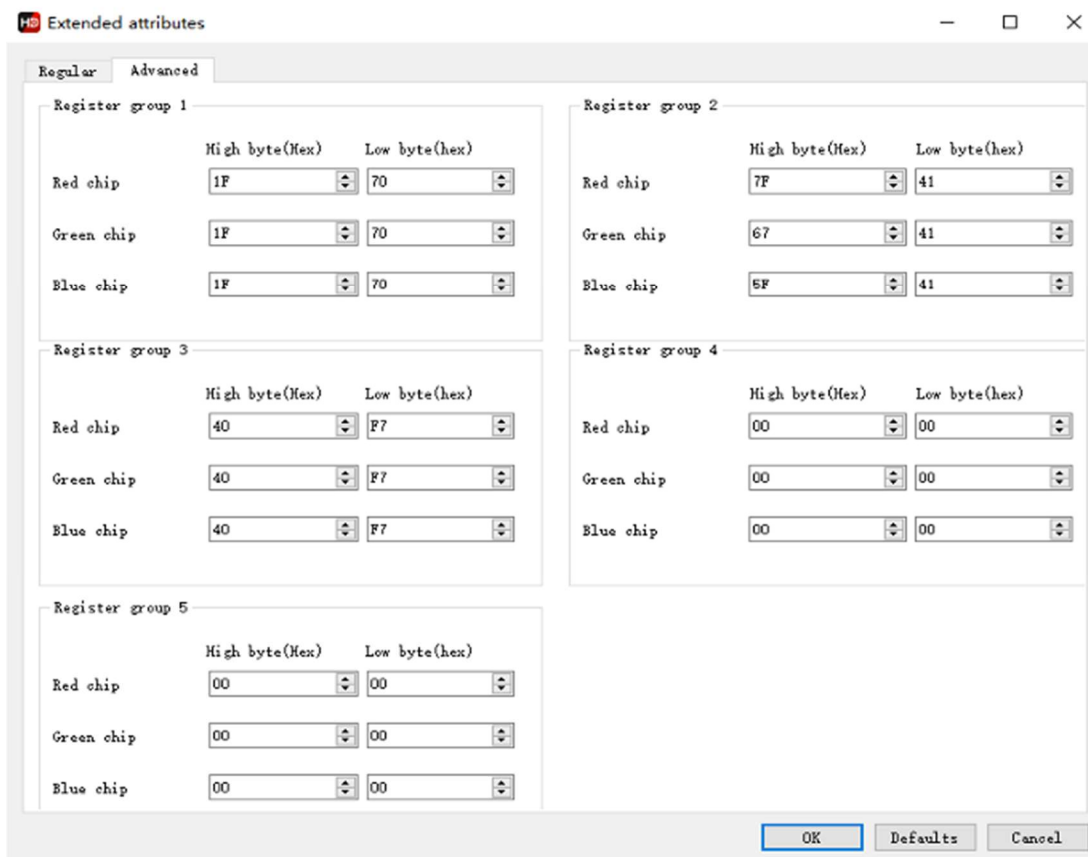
HD Extended attributes

Regular Advanced

Register group 1

High byte(Hex) Low byte(hex)

Red chip 1F 70

Green chip 1F 70

Blue chip 1F 70

Register group 2

High byte(Hex) Low byte(hex)

Red chip 7F 41

Green chip 67 41

Blue chip 5F 41

Register group 3

High byte(Hex) Low byte(hex)

Red chip 40 F7

Green chip 40 F7

Blue chip 40 F7

Register group 4

High byte(Hex) Low byte(hex)

Red chip 00 00

Green chip 00 00

Blue chip 00 00

Register group 5

High byte(Hex) Low byte(hex)

Red chip 00 00

Green chip 00 00

Blue chip 00 00

OK Defaults Cancel